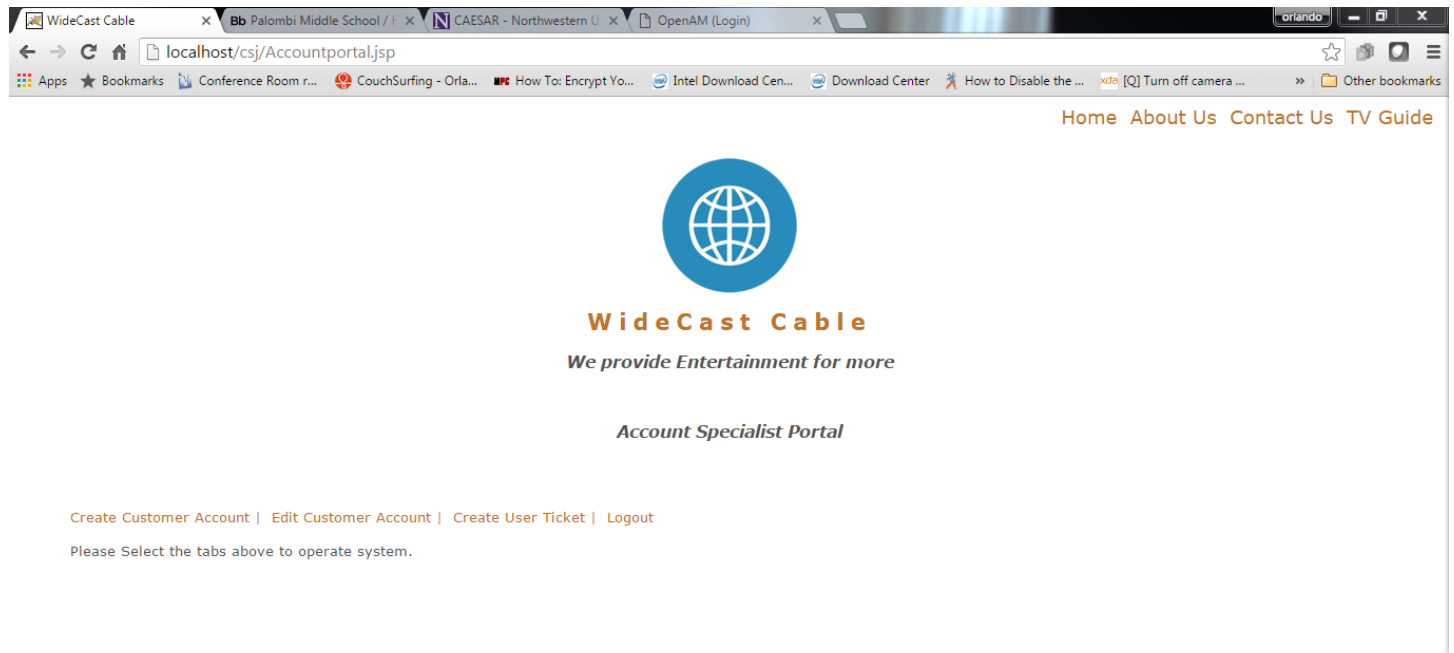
WideCast Cable ×
Bb Palombi Middle School / ×
CAESAR - Northwestern U ×
OpenAM (Login) ×

orlando

localhost/csj/Accountportal.jsp

Apps  Bookmarks  Conference Room r...  CouchSurfing - Orla...  How To: Encrypt Yo...  Intel Download Cen...  Download Center  How to Disable the ...  [Q] Turn off camera ...  »  Other bookmarks

Home  About Us  Contact Us  TV Guide

WideCast Cable

We provide Entertainment for more

Account Specialist Portal

Create Customer Account | Edit Customer Account | Create User Ticket | Logout

Please Select the tabs above to operate system.